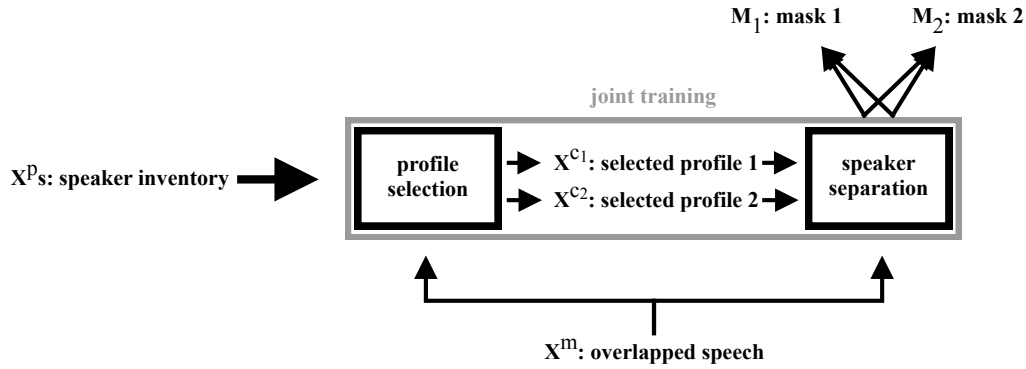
$M_1$: mask 1

$M_2$: mask 2

joint training

$X^{p}$s: speaker inventory

profile selection

$X^{c_1}$: selected profile 1

$X^{c_2}$: selected profile 2

speaker separation

$X^{m}$: overlapped speech